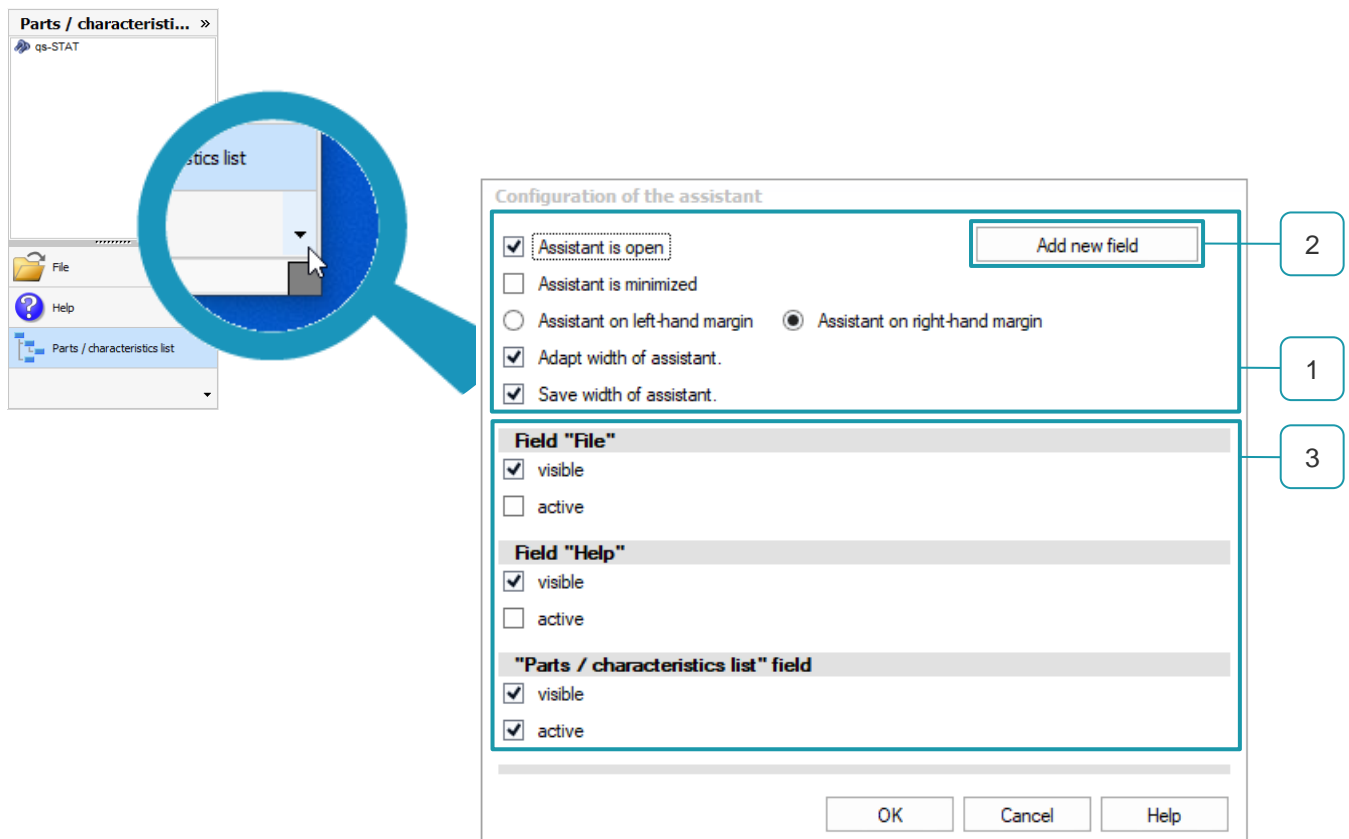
Parts / characteristi... »
qs-STAT
File
Help
Parts / characteristics list

stics list

Configuration of the assistant
Assistant is open
Add new field
2
Assistant is minimized
Assistant on left-hand margin
Assistant on right-hand margin
Adapt width of assistant.
1
Save width of assistant.
Field "File"
3
visible
active
Field "Help"
visible
active
"Parts / characteristics list" field
visible
active
OK
Cancel
Help